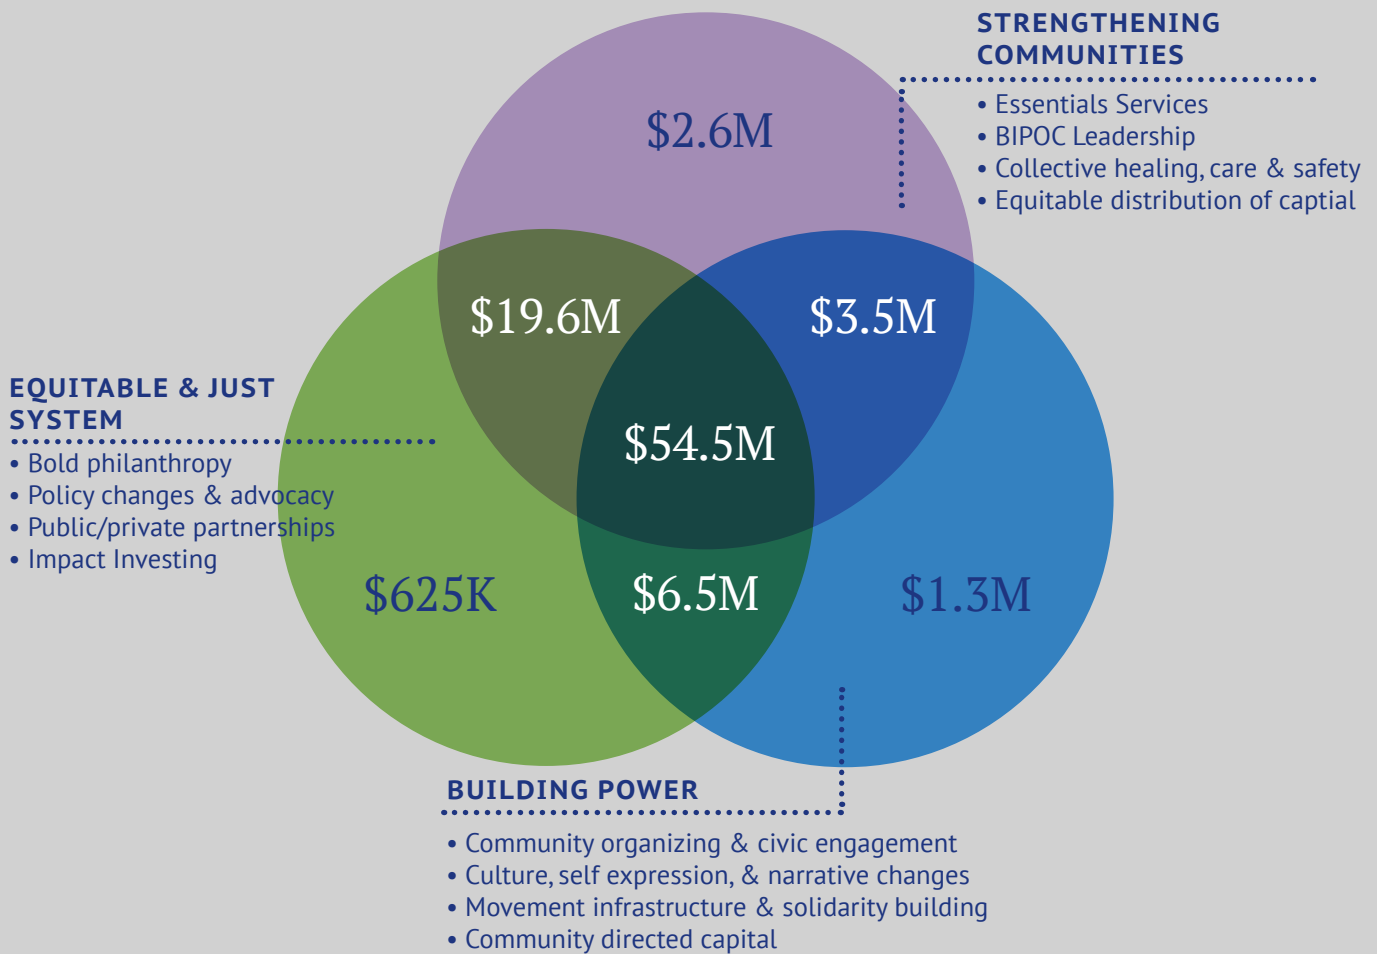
STRENGTHENING COMMUNITIES
• Essentials Services
• BIPOC Leadership
• Collective healing, care & safety
• Equitable distribution of captial

$2.6M

$19.6M

$3.5M

EQUITABLE & JUST SYSTEM
• Bold philanthropy
• Policy changes & advocacy
• Public/private partnerships
• Impact Investing

$54.5M

$625K

$6.5M

$1.3M

BUILDING POWER
• Community organizing & civic engagement
• Culture, self expression, & narrative changes
• Movement infrastructure & solidarity building
• Community directed capital